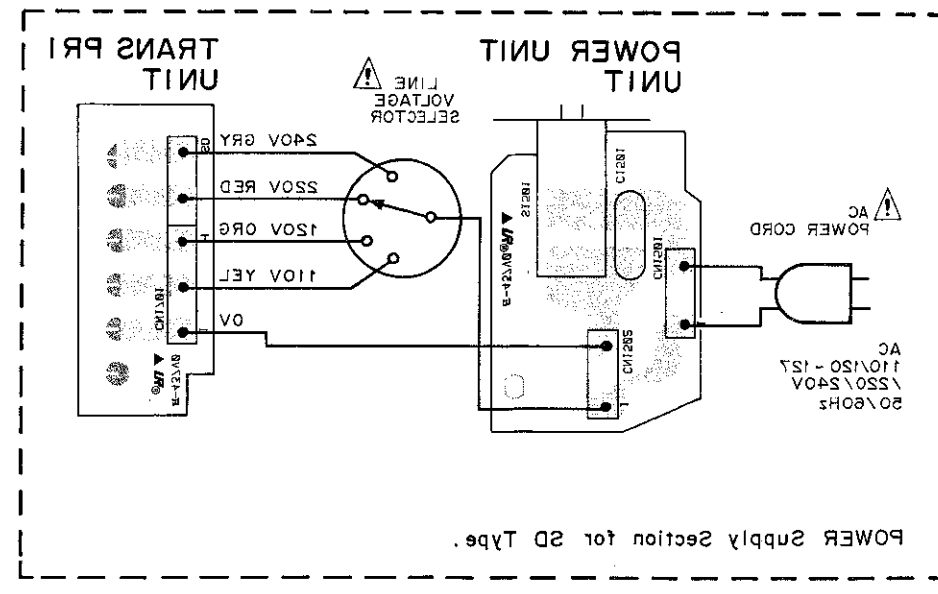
TRANS PRI UNIT

POWER UNIT UNIT

LINE VOLTAGE SELECTOR

240V GRY
220V RED
120V ORG
110V YEL
0V

CN1701

CN1801

CN1202

CT201

S1801

AC POWER CORD

AC 110/120 - 127 /220/240V 50/60Hz

POWER Supply Section for SD Type.